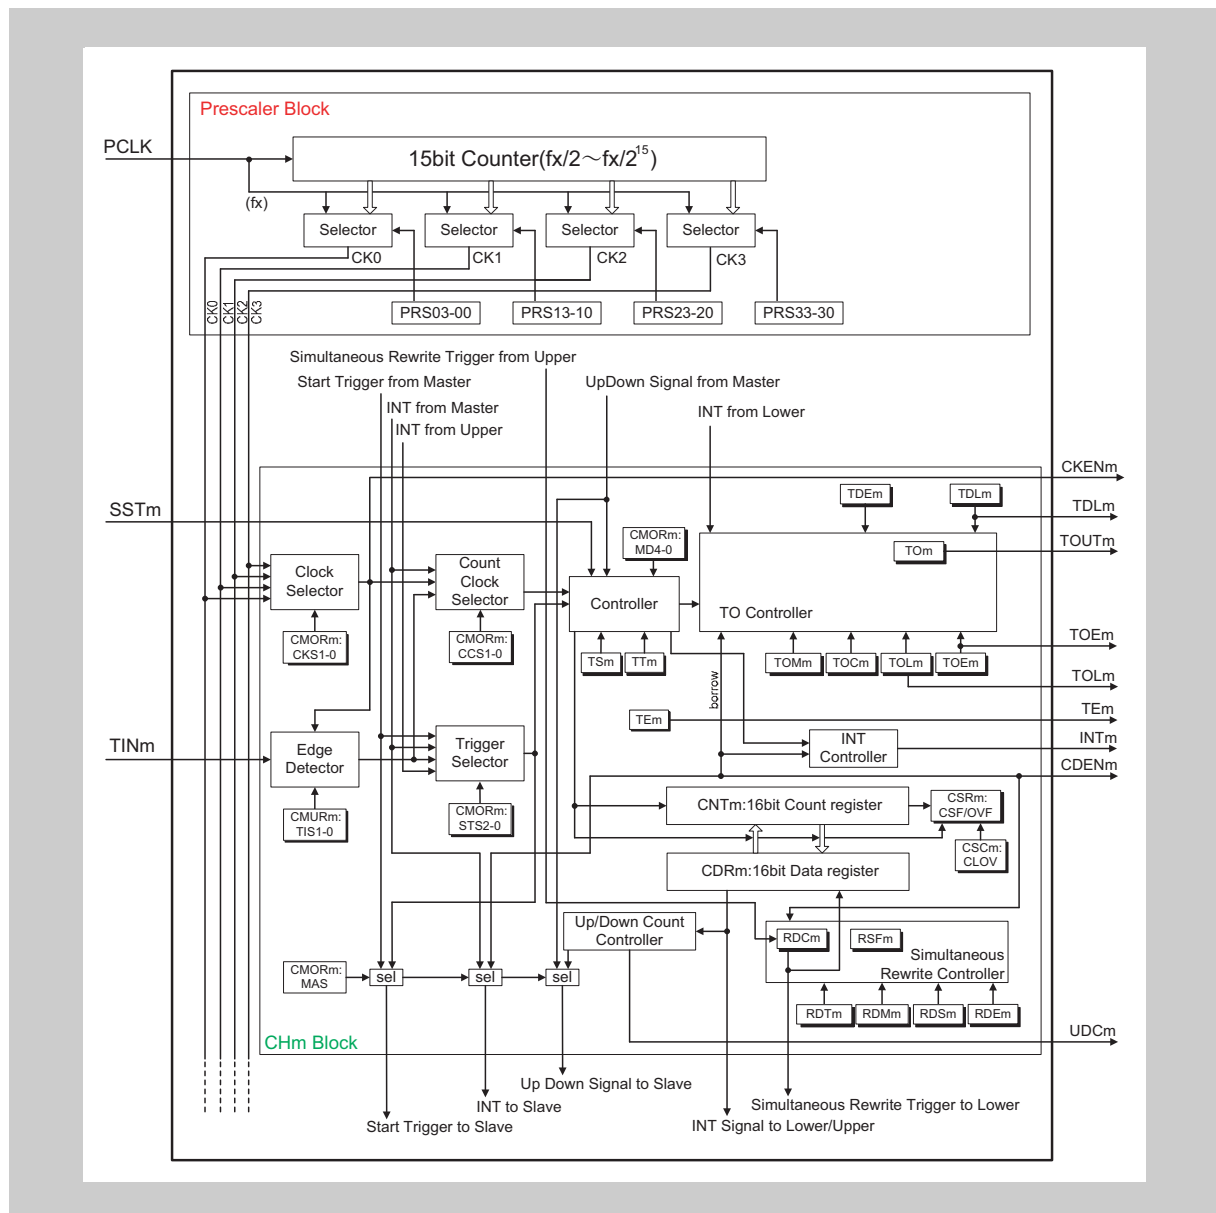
Prescaler Block

PCLK

15bit Counter(fx/2～fx/$2^{15}$)

(fx)

Selector
Selector
Selector
Selector

CK0
CK1
CK2
CK3

CK0 CK1 CK2 CK3

PRS03-00
PRS13-10
PRS23-20
PRS33-30

Simultaneous Rewrite Trigger from Upper
Start Trigger from Master
UpDown Signal from Master
INT from Master
INT from Upper
INT from Lower

CKENm
SSTm
TDEm
TDLm
TDLm
CMORm: MD4-0
TOUTm
TOm
Clock Selector
Count Clock Selector
Controller
TO Controller
CMORm: CKS1-0
CMORm: CCS1-0
TSm
TTm
TOMm
TOCm
TOLm
TOEm
TOEm
TOLm
borrow
TEm
TEm
TINm
Edge Detector
Trigger Selector
INT Controller
INTm
CDENm
CMURm: TIS1-0
CMORm: STS2-0
CNTm:16bit Count register
CSRm: CSF/OVF
CSCm: CLOV
CDRm:16bit Data register
Up/Down Count Controller
RDCm
RSFm
Simultaneous Rewrite Controller
CMORm: MAS
sel
sel
sel
RDTm
RDMm
RDSm
RDEm
UDCm
CHm Block
Up Down Signal to Slave
INT to Slave
Start Trigger to Slave
Simultaneous Rewrite Trigger to Lower
INT Signal to Lower/Upper